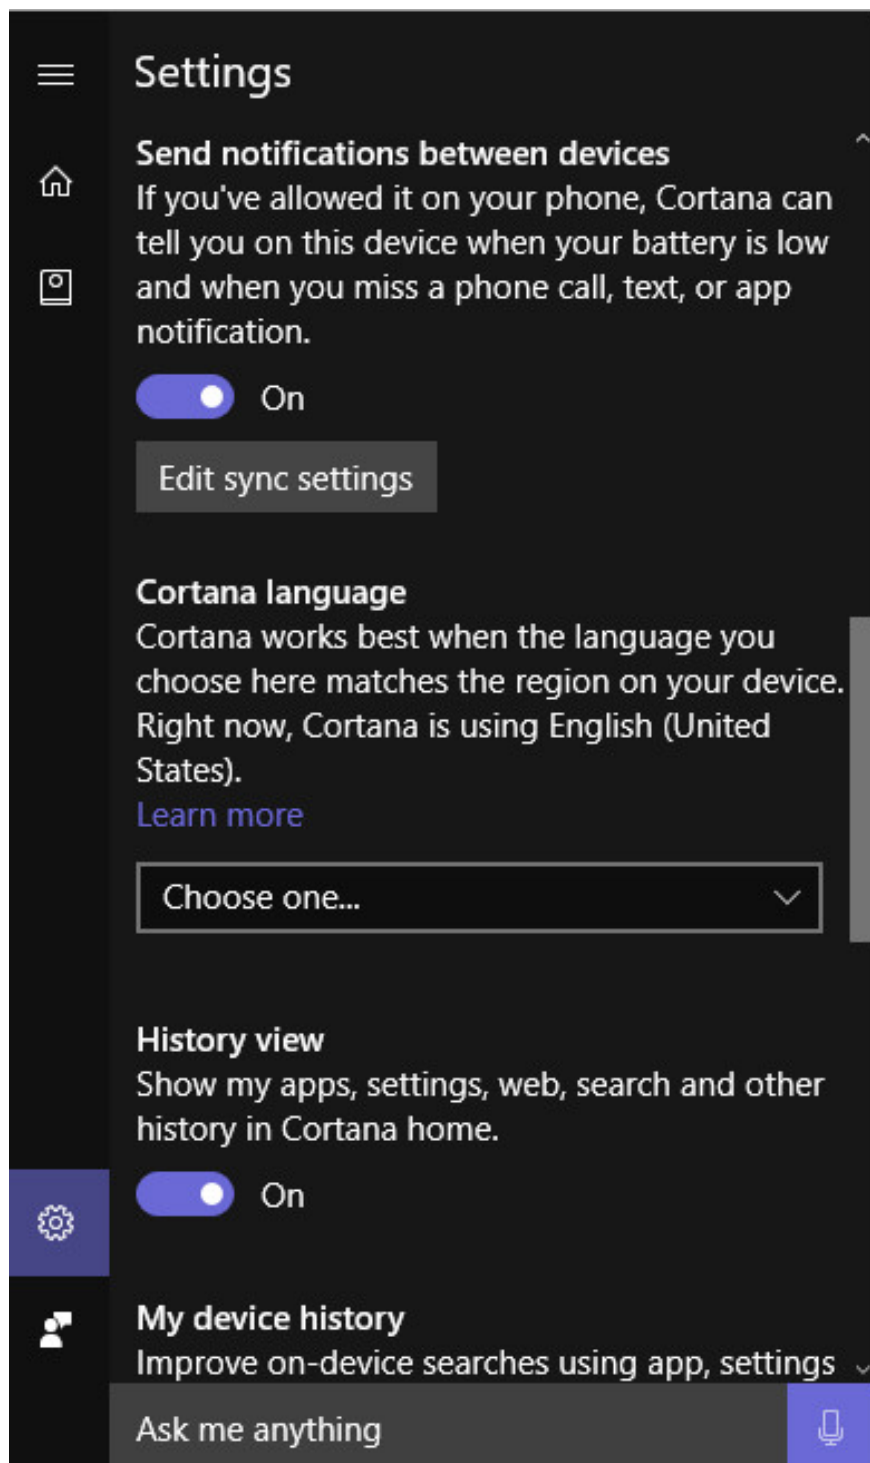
Settings

Send notifications between devices
If you've allowed it on your phone, Cortana can tell you on this device when your battery is low and when you miss a phone call, text, or app notification.

On

Edit sync settings

Cortana language
Cortana works best when the language you choose here matches the region on your device. Right now, Cortana is using English (United States).
Learn more

Choose one...

History view
Show my apps, settings, web, search and other history in Cortana home.

On

My device history
Improve on-device searches using app, settings

Ask me anything